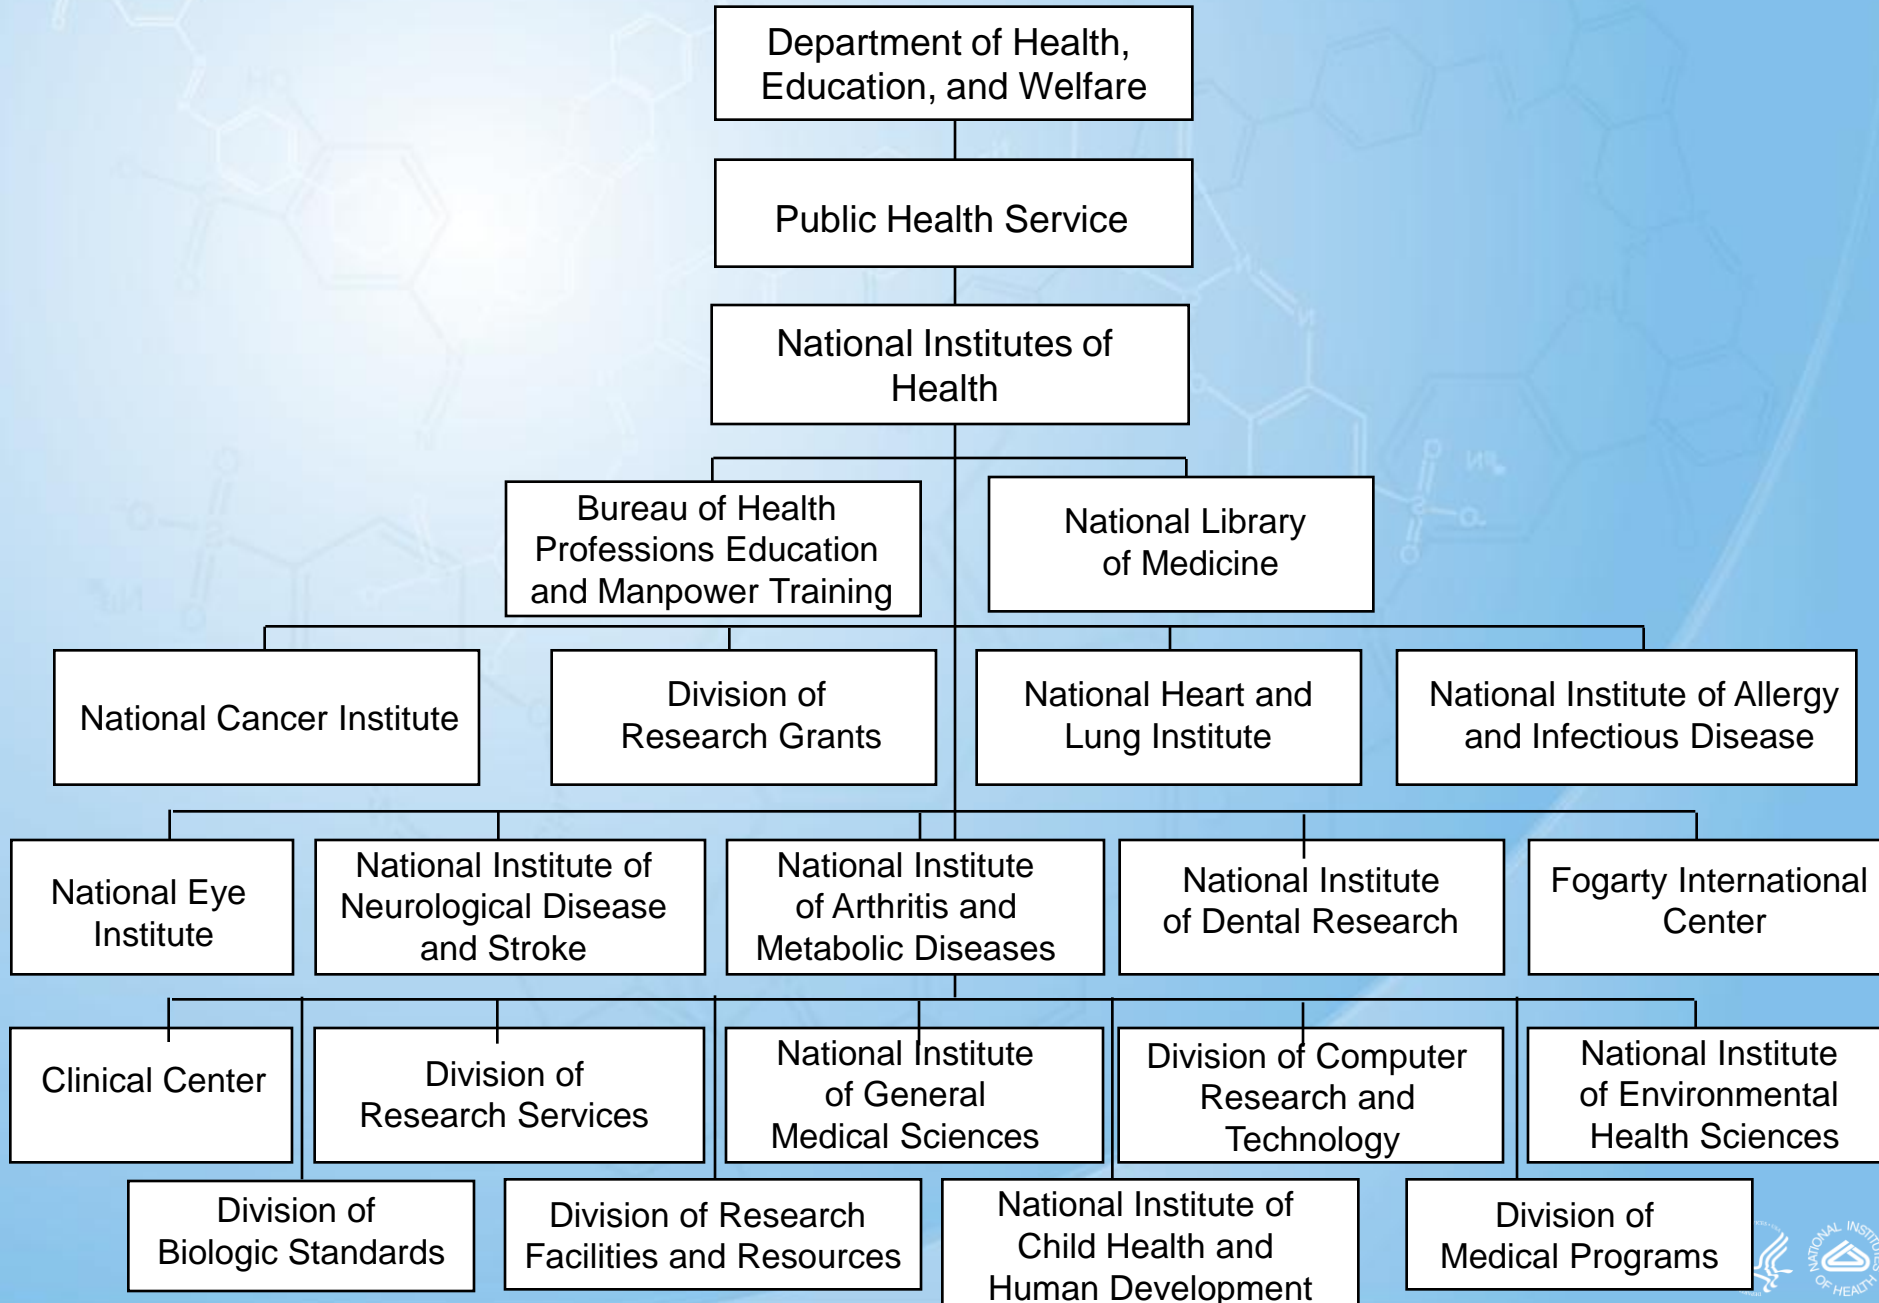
Department of Health, Education, and Welfare

Public Health Service

National Institutes of Health

Bureau of Health Professions Education and Manpower Training

National Library of Medicine

National Cancer Institute

Division of Research Grants

National Heart and Lung Institute

National Institute of Allergy and Infectious Disease

National Eye Institute

National Institute of Neurological Disease and Stroke

National Institute of Arthritis and Metabolic Diseases

National Institute of Dental Research

Fogarty International Center

Clinical Center

Division of Research Services

National Institute of General Medical Sciences

Division of Computer Research and Technology

National Institute of Environmental Health Sciences

Division of Biologic Standards

Division of Research Facilities and Resources

National Institute of Child Health and Human Development

Division of Medical Programs

NATIONAL INSTITUTES OF HEALTH